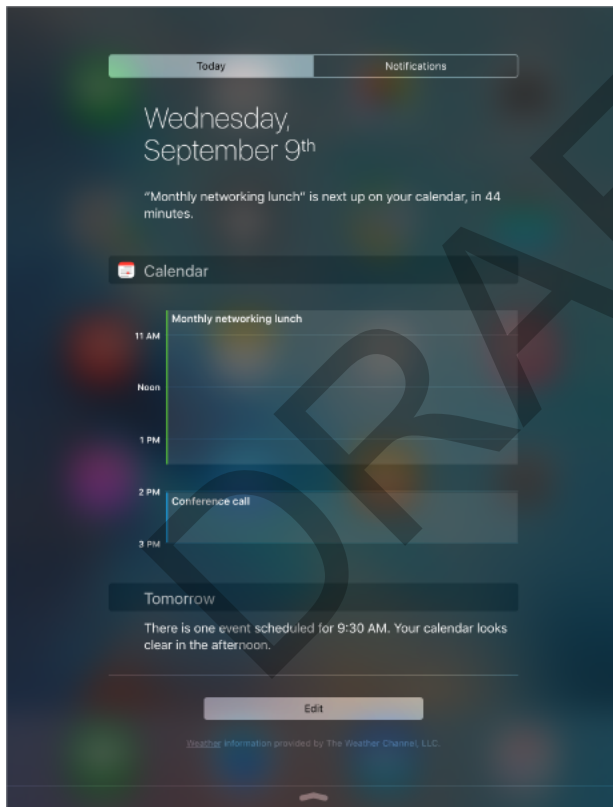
Today | Notifications

Wednesday,
September 9th

"Monthly networking lunch" is next up on your calendar, in 44 minutes.

Calendar

11 AM
Monthly networking lunch
Noon
1 PM
2 PM
Conference call
3 PM

Tomorrow

There is one event scheduled for 9:30 AM. Your calendar looks clear in the afternoon.

Edit

Weather information provided by The Weather Channel, LLC.

DRAFT